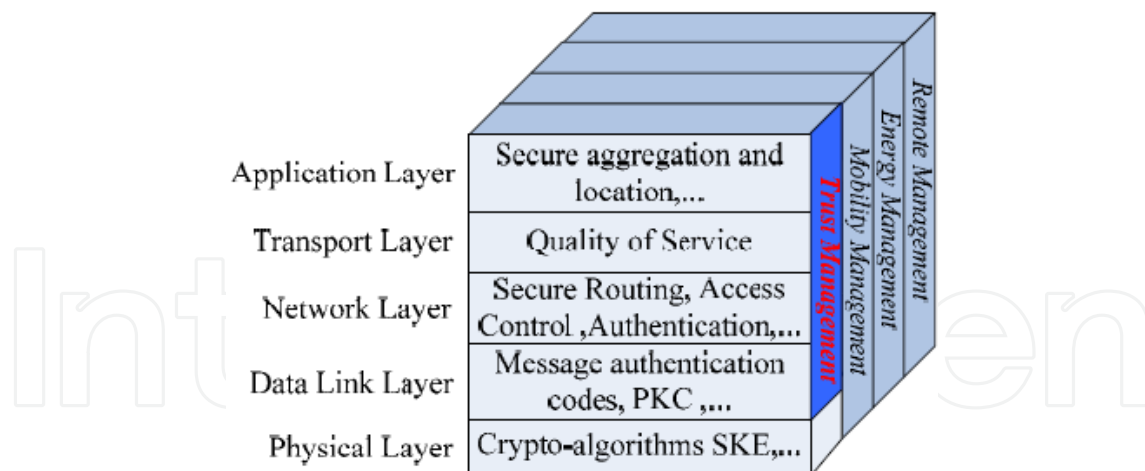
Application Layer
Secure aggregation and location,...

Transport Layer
Quality of Service

Network Layer
Secure Routing, Access Control ,Authentication,...

Data Link Layer
Message authentication codes, PKC ,...

Physical Layer
Crypto-algorithms SKE,...

Trust Management

Mobility Management

Energy Management

Remote Management

IntechOpen